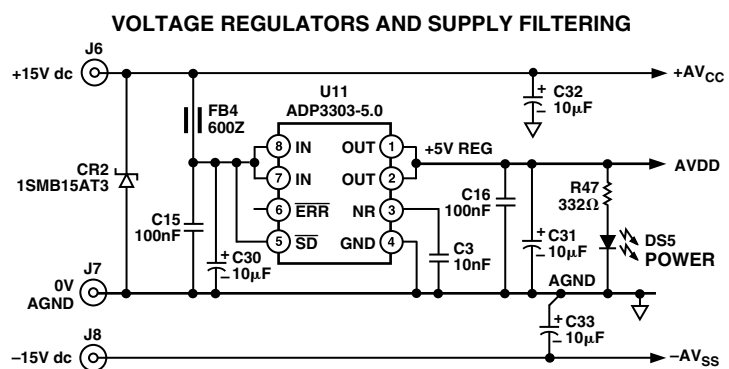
VOLTAGE REGULATORS AND SUPPLY FILTERING

J6
+15V dc

+$AV_{CC}$

C32
10µF

FB4
600Z

U11
ADP3303-5.0

8 IN
7 IN
6 $\overline{ERR}$
5 $\overline{SD}$

OUT 1
OUT 2
NR 3
GND 4

+5V REG

AVDD

CR2
1SMB15AT3

C15
100nF

C30
10µF

C16
100nF

C3
10nF

C31
10µF

R47
332Ω

DS5
POWER

J7
0V
AGND

AGND

J8
–15V dc

C33
10µF

–$AV_{SS}$